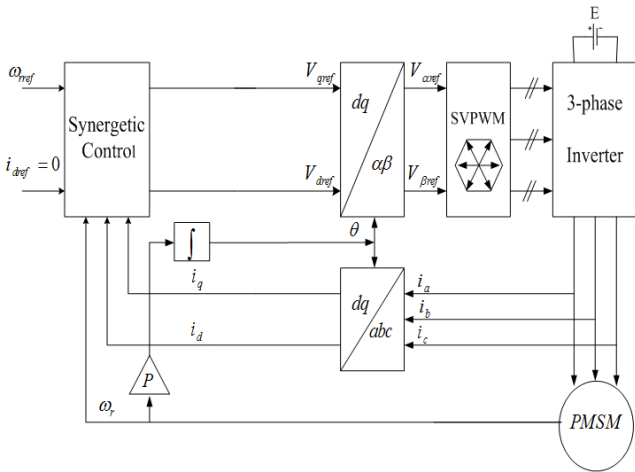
E

$\omega_{rref}$

$i_{dref} = 0$

Synergetic Control

$V_{qref}$

$V_{dref}$

$dq$

$\alpha\beta$

$V_{\alpha ref}$

$V_{\beta ref}$

SVPWM

3-phase Inverter

$\int$

$\theta$

$i_q$

$i_d$

$dq$

$abc$

$i_a$

$i_b$

$i_c$

$P$

$\omega_r$

$PMSM$